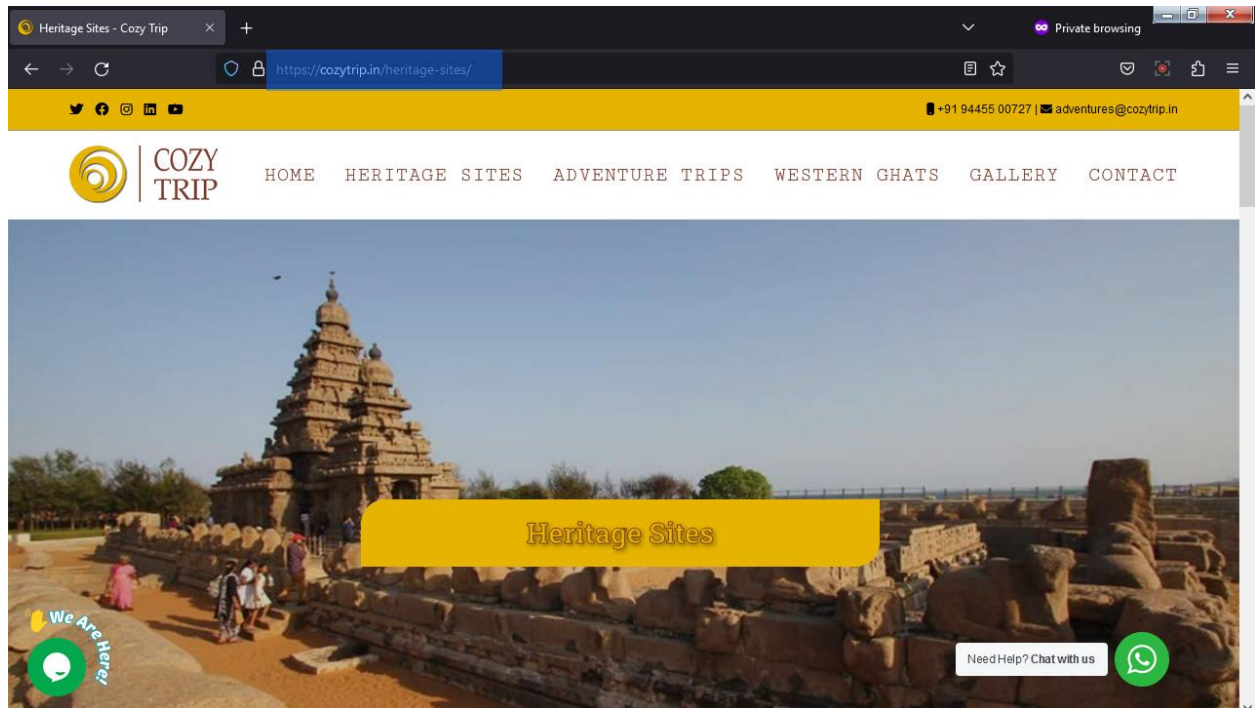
Heritage Sites - Cozy Trip

Private browsing

https://cozytrip.in/heritage-sites/

+91 94455 00727 | adventures@cozytrip.in

COZY TRIP

HOME HERITAGE SITES ADVENTURE TRIPS WESTERN GHATS GALLERY CONTACT

Heritage Sites

We Are Here!

Need Help? Chat with us